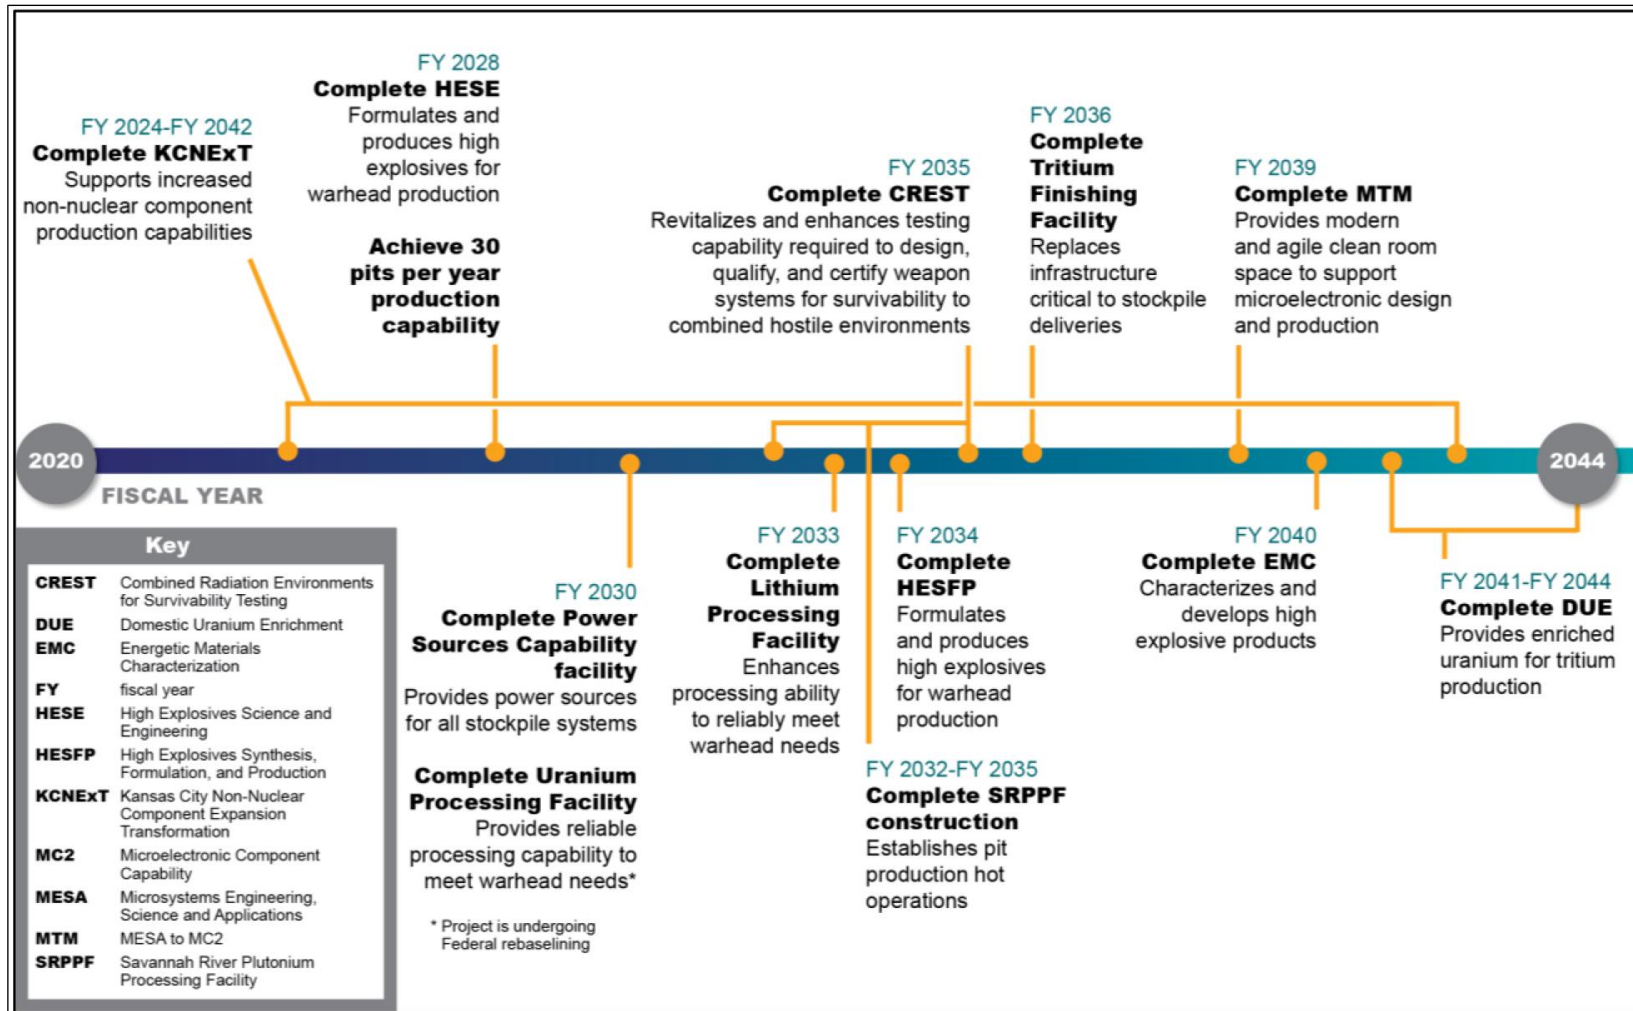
FY 2024-FY 2042
**Complete KCNExT**
Supports increased non-nuclear component production capabilities

FY 2028
**Complete HESE**
Formulates and produces high explosives for warhead production

**Achieve 30 pits per year production capability**

FY 2035
**Complete CREST**
Revitalizes and enhances testing capability required to design, qualify, and certify weapon systems for survivability to combined hostile environments

FY 2036
**Complete Tritium Finishing Facility**
Replaces infrastructure critical to stockpile deliveries

FY 2039
**Complete MTM**
Provides modern and agile clean room space to support microelectronic design and production

2020
FISCAL YEAR
2044

Key

| | |
|---|---|
| CREST | Combined Radiation Environments for Survivability Testing |
| DUE | Domestic Uranium Enrichment |
| EMC | Energetic Materials Characterization |
| FY | fiscal year |
| HESE | High Explosives Science and Engineering |
| HESFP | High Explosives Synthesis, Formulation, and Production |
| KCNExT | Kansas City Non-Nuclear Component Expansion Transformation |
| MC2 | Microelectronic Component Capability |
| MESA | Microsystems Engineering, Science and Applications |
| MTM | MESA to MC2 |
| SRPPF | Savannah River Plutonium Processing Facility |

FY 2030
**Complete Power Sources Capability facility**
Provides power sources for all stockpile systems

**Complete Uranium Processing Facility**
Provides reliable processing capability to meet warhead needs*

* Project is undergoing Federal rebaselining

FY 2033
**Complete Lithium Processing Facility**
Enhances processing ability to reliably meet warhead needs

FY 2034
**Complete HESFP**
Formulates and produces high explosives for warhead production

FY 2032-FY 2035
**Complete SRPPF construction**
Establishes pit production hot operations

FY 2040
**Complete EMC**
Characterizes and develops high explosive products

FY 2041-FY 2044
**Complete DUE**
Provides enriched uranium for tritium production